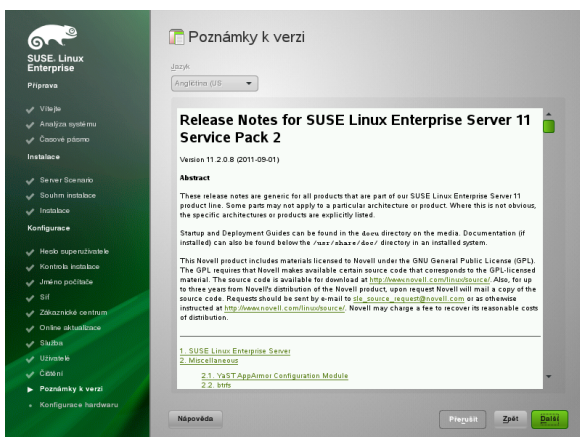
SUSE. Linux Enterprise

Příprava

Vítejte
Analýza systému
Časové pásmo

Instalace

Server Scenario
Souhrn instalace
Instalace

Konfigurace

Heslo superuživatele
Kontrola instalace
Jméno počítače
Síť
Zákaznické centrum
Online aktualizace
Služba
Uživatelé
Čištění
Poznámky k verzi
Konfigurace hardwaru

Poznámky k verzi

Jazyk
Angličtina (US

Release Notes for SUSE Linux Enterprise Server 11 Service Pack 2

Version 11.2.0.8 (2011-09-01)

Abstract

These release notes are generic for all products that are part of our SUSE Linux Enterprise Server 11 product line. Some parts may not apply to a particular architecture or product. Where this is not obvious, the specific architectures or products are explicitly listed.

Startup and Deployment Guides can be found in the docu directory on the media. Documentation (if installed) can also be found below the /usr/share/doc/ directory in an installed system.

This Novell product includes materials licensed to Novell under the GNU General Public License (GPL). The GPL requires that Novell makes available certain source code that corresponds to the GPL-licensed material. The source code is available for download at http://www.novell.com/linux/source/. Also, for up to three years from Novell's distribution of the Novell product, upon request Novell will mail a copy of the source code. Requests should be sent by e-mail to sle_source_request@novell.com or as otherwise instructed at http://www.novell.com/linux/source/. Novell may charge a fee to recover its reasonable costs of distribution.

1. SUSE Linux Enterprise Server
2. Miscellaneous
2.1. YaST AppArmor Configuration Module
2.2. btrfs

Nápověda
Přerušit
Zpět
Další